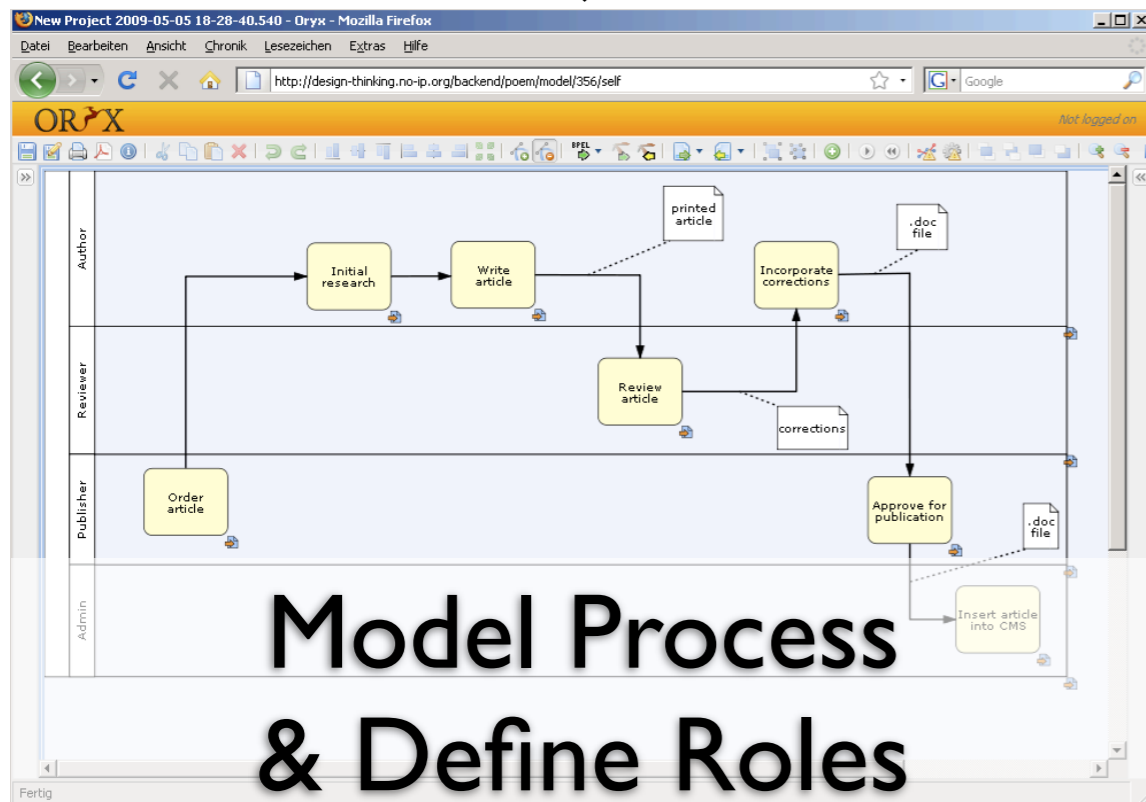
New Project 2009-05-05 18-28-40.540 - Oryx - Mozilla Firefox

Datei Bearbeiten Ansicht Chronik Lesezeichen Extras Hilfe

http://design-thinking.no-ip.org/backend/poem/model/356/self

Google

ORYX

Not logged on

BPEL

Author

Reviewer

Publisher

Admin

printed article

.doc file

Initial research

Write article

Incorporate corrections

Review article

corrections

Order article

Approve for publication

.doc file

Insert article into CMS

Model Process & Define Roles

Fertig